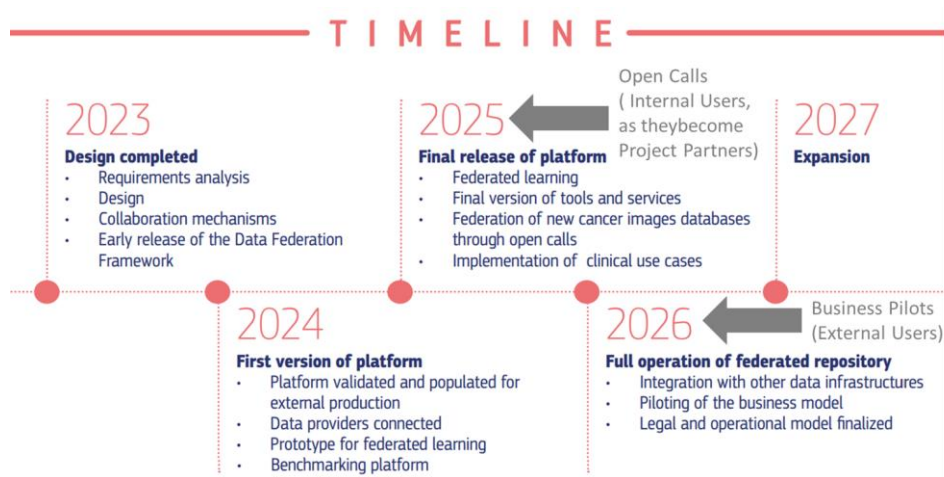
TIMELINE

2023
Design completed
- Requirements analysis
- Design
- Collaboration mechanisms
- Early release of the Data Federation Framework

2025
Final release of platform
- Federated learning
- Final version of tools and services
- Federation of new cancer images databases through open calls
- Implementation of clinical use cases

Open Calls ( Internal Users, as theybecome Project Partners)

2027
Expansion

2024
First version of platform
- Platform validated and populated for external production
- Data providers connected
- Prototype for federated learning
- Benchmarking platform

2026
Full operation of federated repository
- Integration with other data infrastructures
- Piloting of the business model
- Legal and operational model finalized

Business Pilots (External Users)